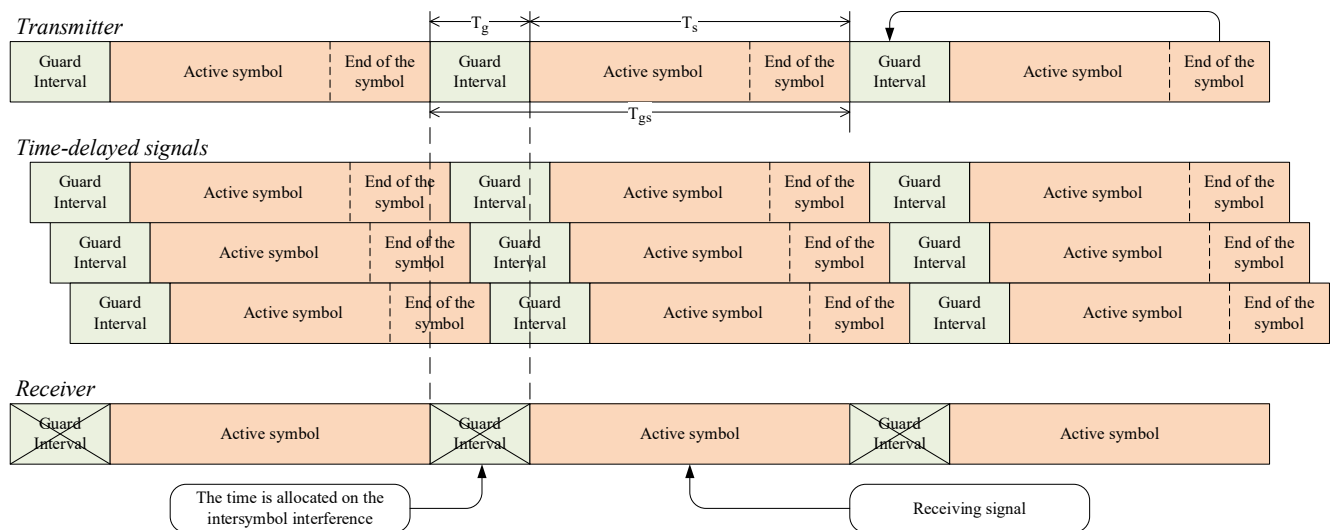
Transmitter

$T_g$ $T_s$

Guard Interval | Active symbol | End of the symbol | Guard Interval | Active symbol | End of the symbol | Guard Interval | Active symbol | End of the symbol

$T_{gs}$

Time-delayed signals

Guard Interval | Active symbol | End of the symbol | Guard Interval | Active symbol | End of the symbol | Guard Interval | Active symbol | End of the symbol

Guard Interval | Active symbol | End of the symbol | Guard Interval | Active symbol | End of the symbol | Guard Interval | Active symbol | End of the symbol

Guard Interval | Active symbol | End of the symbol | Guard Interval | Active symbol | End of the symbol | Guard Interval | Active symbol | End of the symbol

Receiver

Guard Interval | Active symbol | Guard Interval | Active symbol | Guard Interval | Active symbol

The time is allocated on the intersymbol interference

Receiving signal